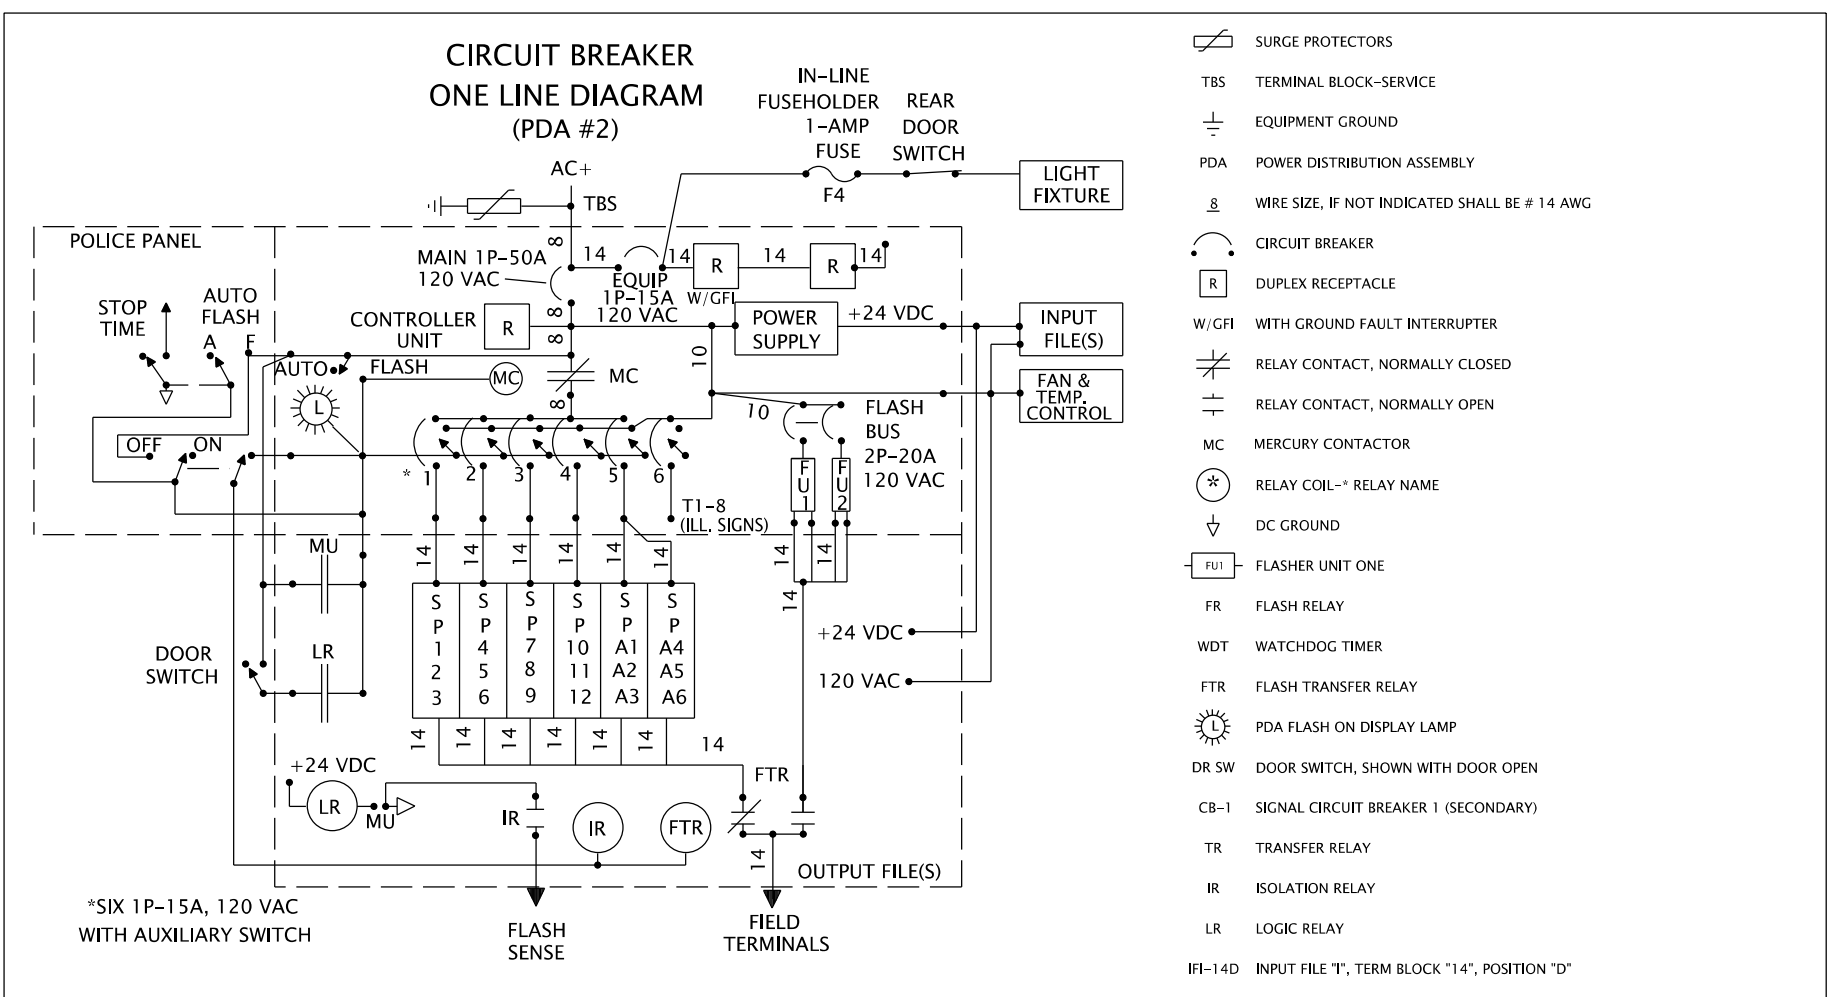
CIRCUIT BREAKER
ONE LINE DIAGRAM
(PDA #2)

IN-LINE
FUSEHOLDER
1-AMP
FUSE

REAR
DOOR
SWITCH

LIGHT
FIXTURE

F4

AC+

TBS

POLICE PANEL

MAIN 1P-50A
120 VAC

8

14

EQUIP
1P-15A
120 VAC

14

R

W/GFI

14

R

14

STOP
TIME

AUTO
FLASH

A F

CONTROLLER
UNIT

R

8

POWER
SUPPLY

+24 VDC

INPUT
FILE(S)

8

AUTO

FLASH

MC

MC

10

FAN &
TEMP.
CONTROL

L

8

10

FLASH
BUS
2P-20A
120 VAC

OFF ON

* 1 2 3 4 5 6

FU1

FU2

T1-8
(ILL. SIGNS)

14 14 14 14 14 14

14 14

MU

14

| S P 1 2 3 | S P 4 5 6 | S P 7 8 9 | S P 10 11 12 | S P A1 A2 A3 | S P A4 A5 A6 |
|---|---|---|---|---|---|

+24 VDC

LR

120 VAC

DOOR
SWITCH

14 14 14 14 14 14

14

+24 VDC

FTR

LR

MU

IR

IR

FTR

14

OUTPUT FILE(S)

*SIX 1P-15A, 120 VAC
WITH AUXILIARY SWITCH

FLASH
SENSE

FIELD
TERMINALS

SURGE PROTECTORS
TBS TERMINAL BLOCK-SERVICE
EQUIPMENT GROUND
PDA POWER DISTRIBUTION ASSEMBLY
8 WIRE SIZE, IF NOT INDICATED SHALL BE # 14 AWG
CIRCUIT BREAKER
R DUPLEX RECEPTACLE
W/GFI WITH GROUND FAULT INTERRUPTER
RELAY CONTACT, NORMALLY CLOSED
RELAY CONTACT, NORMALLY OPEN
MC MERCURY CONTACTOR
* RELAY COIL-* RELAY NAME
DC GROUND
FU1 FLASHER UNIT ONE
FR FLASH RELAY
WDT WATCHDOG TIMER
FTR FLASH TRANSFER RELAY
L PDA FLASH ON DISPLAY LAMP
DR SW DOOR SWITCH, SHOWN WITH DOOR OPEN
CB-1 SIGNAL CIRCUIT BREAKER 1 (SECONDARY)
TR TRANSFER RELAY
IR ISOLATION RELAY
LR LOGIC RELAY
IFI-14D INPUT FILE "I", TERM BLOCK "14", POSITION "D"